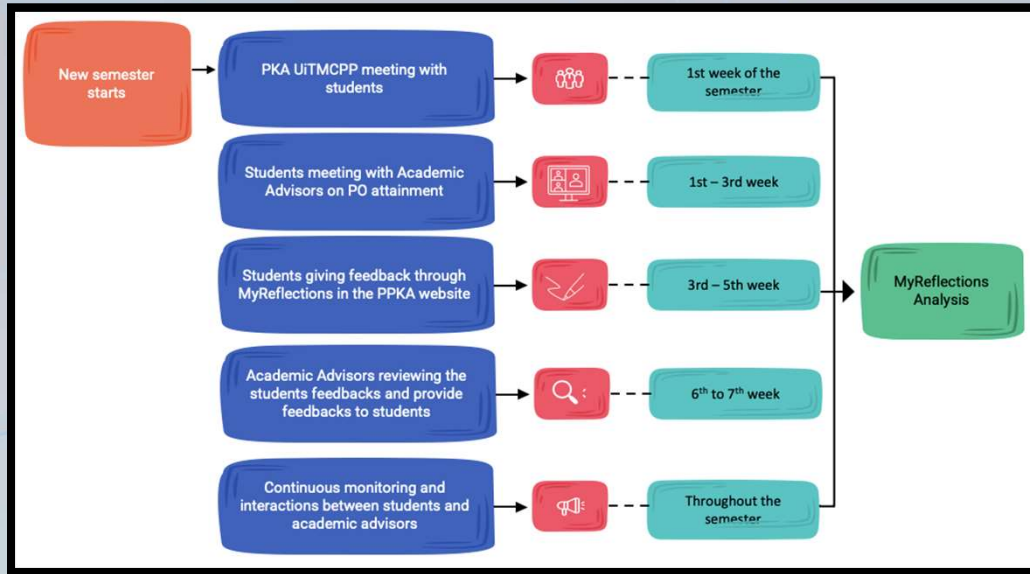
New semester starts

PKA UiTMCPP meeting with students

1st week of the semester

Students meeting with Academic Advisors on PO attainment

1st – 3rd week

Students giving feedback through MyReflections in the PPKA website

3rd – 5th week

Academic Advisors reviewing the students feedbacks and provide feedbacks to students

$6^{th}$ to $7^{th}$ week

Continuous monitoring and interactions between students and academic advisors

Throughout the semester

MyReflections Analysis